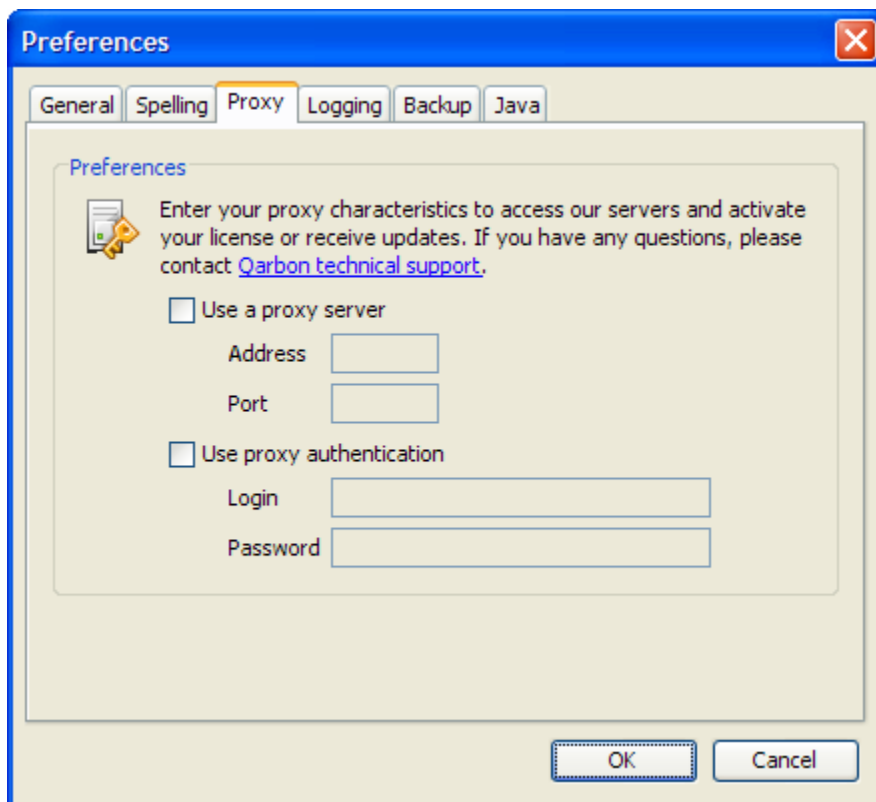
Preferences

General | Spelling | Proxy | Logging | Backup | Java

Preferences

Enter your proxy characteristics to access our servers and activate your license or receive updates. If you have any questions, please contact Qarbon technical support.

Use a proxy server

Address

Port

Use proxy authentication

Login

Password

OK

Cancel